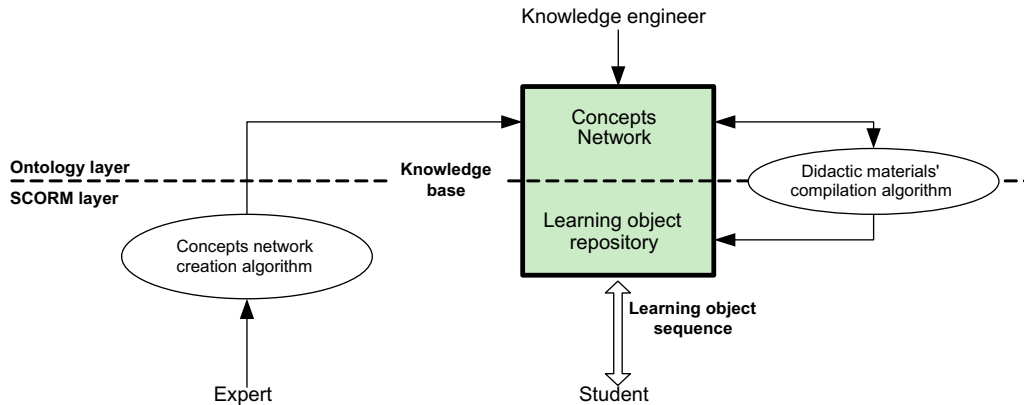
Knowledge engineer

Ontology layer

SCORM layer

Concepts Network

Knowledge base

Didactic materials' compilation algorithm

Learning object repository

Concepts network creation algorithm

Learning object sequence

Expert

Student